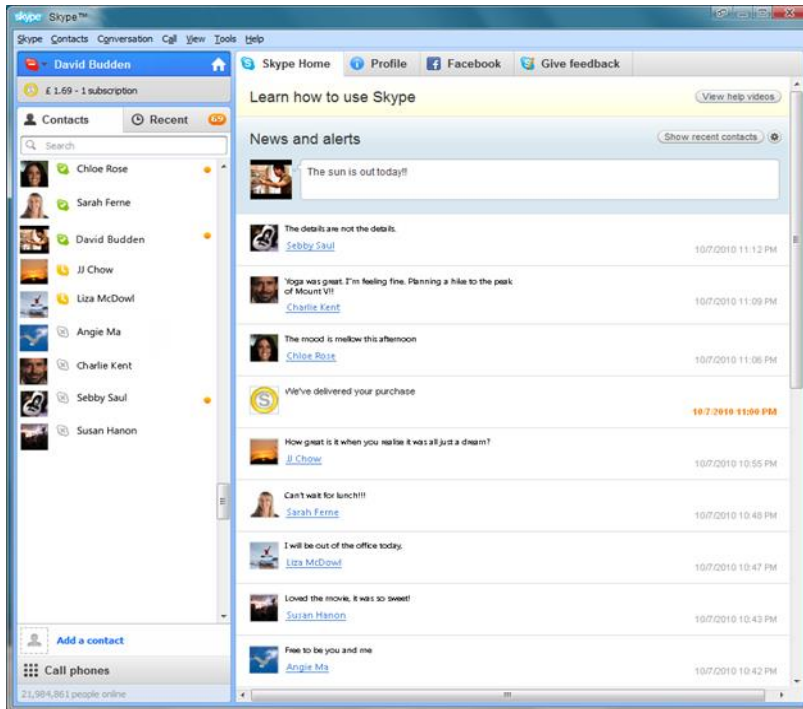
skype Skype™

Skype Contacts Conversation Call View Tools Help

David Budden

£ 1.69 - 1 subscription

Contacts
Recent 69

Search

Chloe Rose
Sarah Ferne
David Budden
JJ Chow
Liza McDowl
Angie Ma
Charlie Kent
Sebby Saul
Susan Hanon

Add a contact

Call phones

21,984,861 people online

Skype Home
Profile
Facebook
Give feedback

Learn how to use Skype
View help videos

News and alerts
Show recent contacts

The sun is out today!!

The details are not the details.
Sebby Saul
10/7/2010 11:12 PM

Yoga was great. I'm feeling fine. Planning a hike to the peak of Mount V!!
Charlie Kent
10/7/2010 11:09 PM

The mood is mellow this afternoon
Chloe Rose
10/7/2010 11:06 PM

We've delivered your purchase
10/7/2010 11:00 PM

How great is it when you realise it was all just a dream?
JJ Chow
10/7/2010 10:55 PM

Can't wait for lunch!!!
Sarah Ferne
10/7/2010 10:48 PM

I will be out of the office today.
Liza McDowl
10/7/2010 10:47 PM

Loved the movie, it was so sweet!
Susan Hanon
10/7/2010 10:43 PM

Free to be you and me
Angie Ma
10/7/2010 10:42 PM